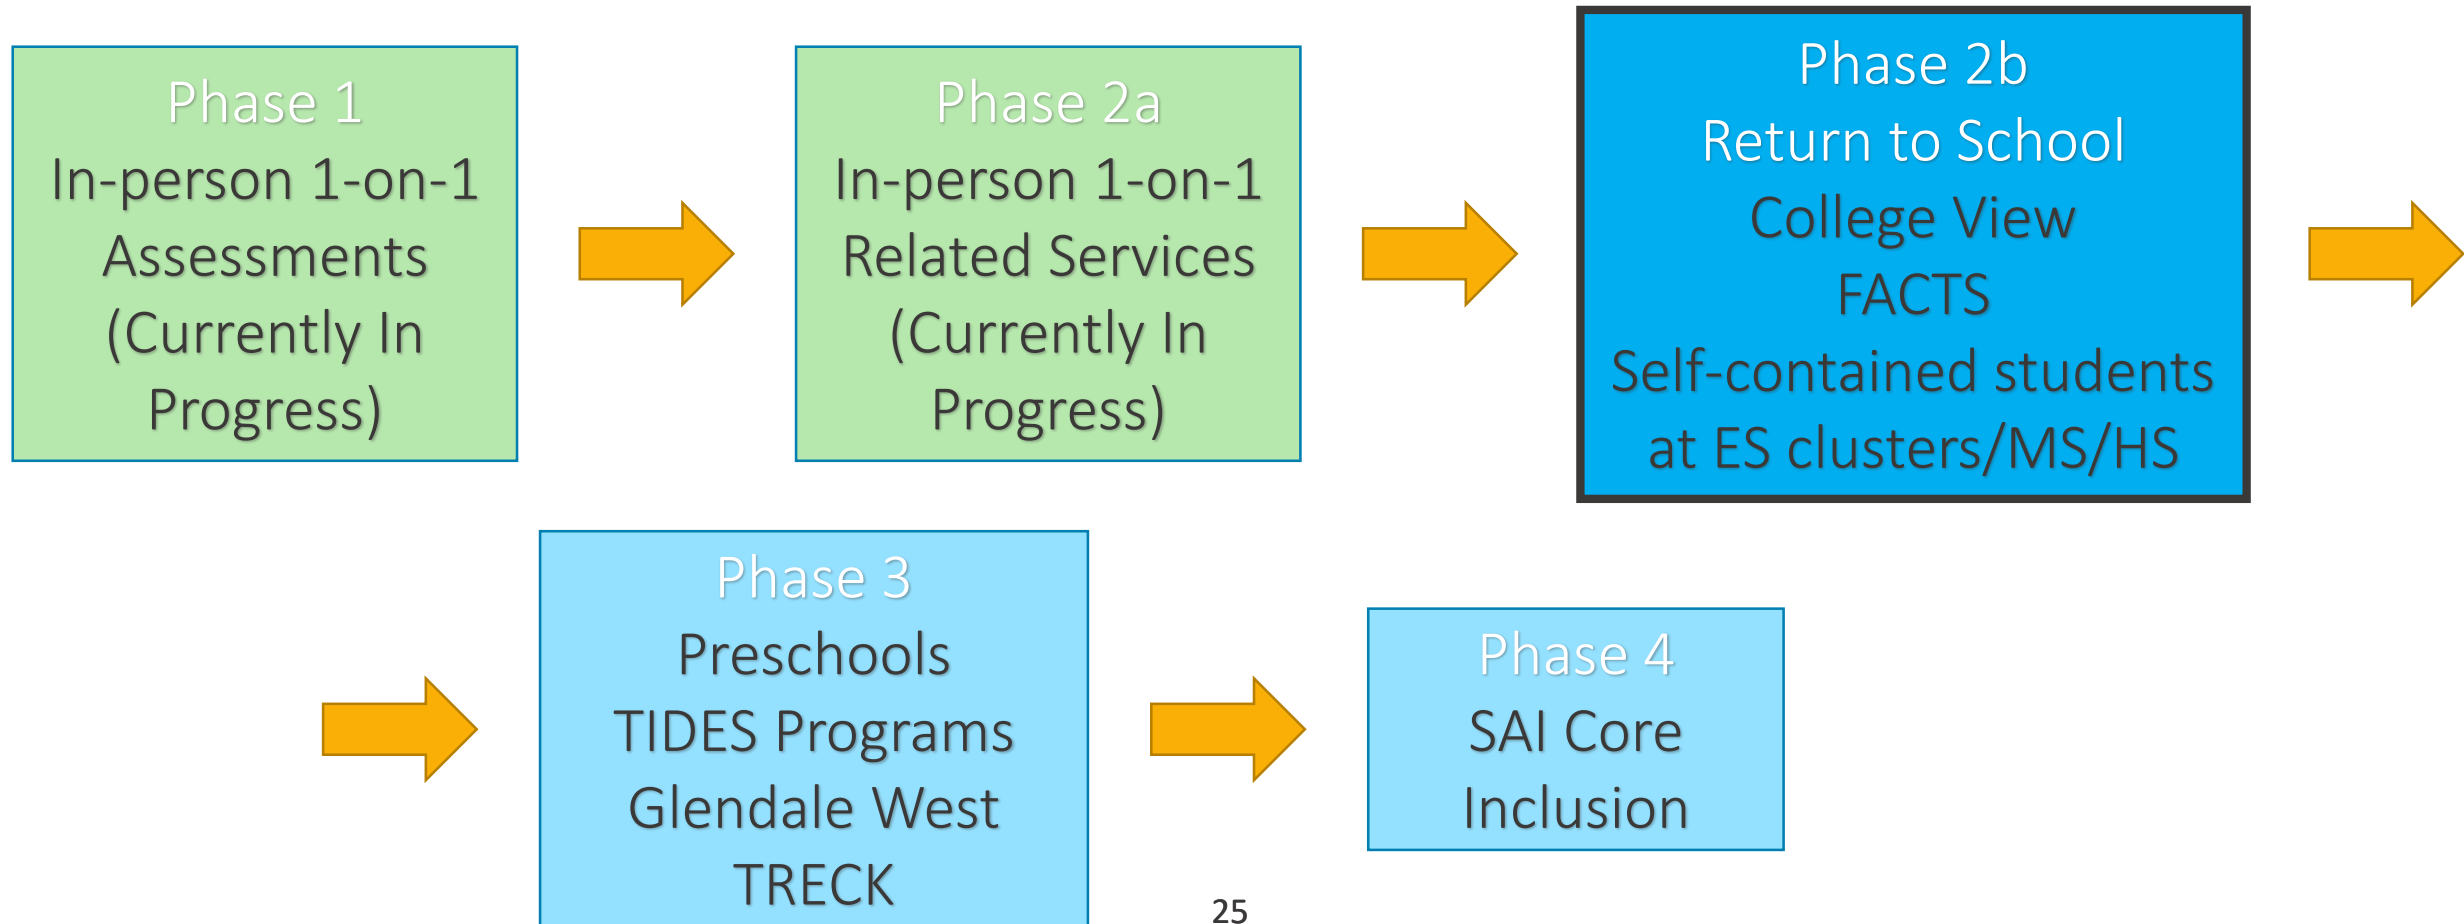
Phase 1
In-person 1-on-1
Assessments
(Currently In Progress)

Phase 2a
In-person 1-on-1
Related Services
(Currently In Progress)

Phase 2b
Return to School
College View
FACTS
Self-contained students at ES clusters/MS/HS

Phase 3
Preschools
TIDES Programs
Glendale West
TRECK

Phase 4
SAI Core
Inclusion

25